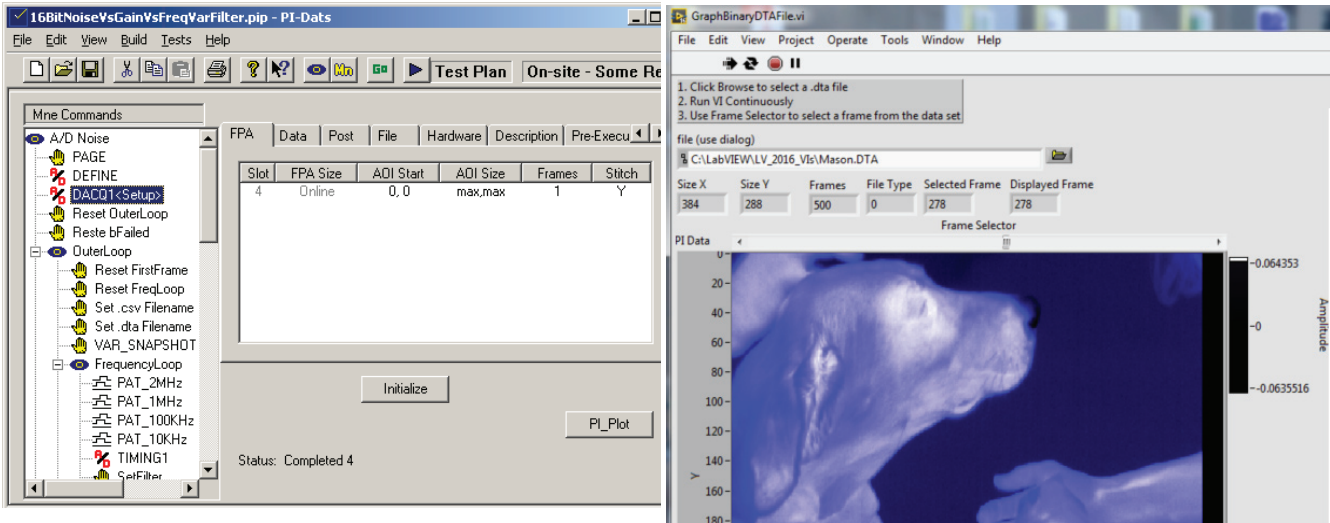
16BitNoiseVsGainVsFreqVarFilter.pip - PI-Dats

File Edit View Build Tests Help

Test Plan On-site - Some Re

Mne Commands

A/D Noise
PAGE
DEFINE
DAC01<Setup>
Reset OuterLoop
Reste bFailed
OuterLoop
Reset FirstFrame
Reset FreqLoop
Set .csv Filename
Set .dta Filename
VAR_SNAPSHOT
FrequencyLoop
PAT_2MHz
PAT_1MHz
PAT_100KHz
PAT_10KHz
TIMING1
SetFilter

FPA Data Post File Hardware Description Pre-Execu

| Slot | FPA Size | AOI Start | AOI Size | Frames | Stitch |
|---|---|---|---|---|---|
| 4 | Online | 0, 0 | max,max | 1 | Y |

Initialize

PI_Plot

Status: Completed 4

GraphBinaryDTAFile.vi

File Edit View Project Operate Tools Window Help

1. Click Browse to select a .dta file
2. Run VI Continuously
3. Use Frame Selector to select a frame from the data set

file (use dialog)
C:\LabVIEW\LV_2016_VIs\Mason.DTA

| Size X | Size Y | Frames | File Type | Selected Frame | Displayed Frame |
|---|---|---|---|---|---|
| 384 | 288 | 500 | 0 | 278 | 278 |

Frame Selector

PI Data

0
20
40
60
80
100
120
140
160
180

Y

0.064353
0
-0.0635516

Amplitude